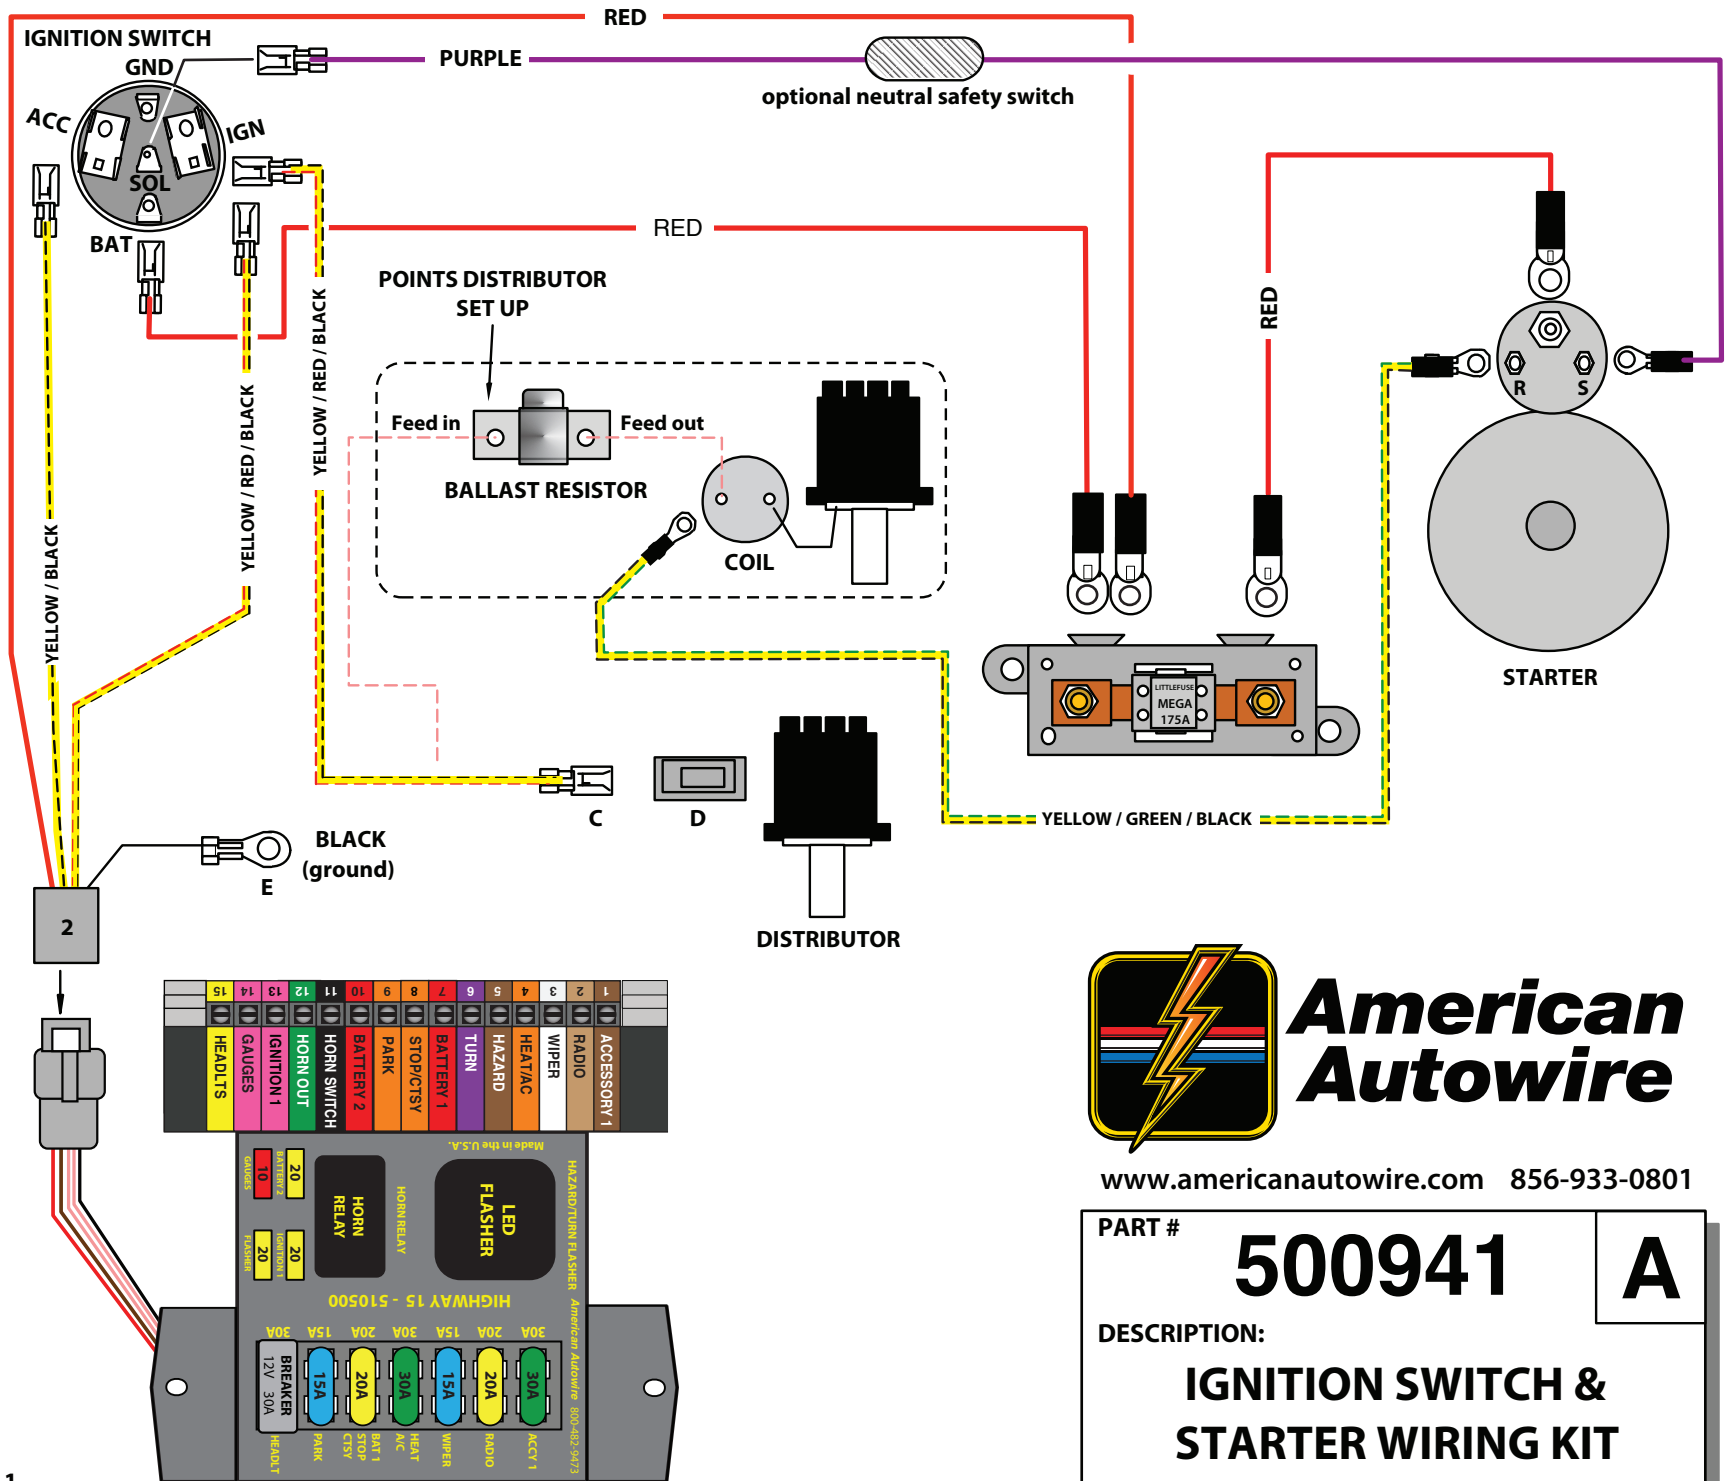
RED
IGNITION SWITCH
GND
PURPLE
optional neutral safety switch
ACC
IGN
SOL
BAT
RED
POINTS DISTRIBUTOR SET UP
RED
Feed in
Feed out
BALLAST RESISTOR
COIL
YELLOW / BLACK
YELLOW / RED / BLACK
YELLOW / RED / BLACK
R
S
STARTER
LITTLEFUSE
MEGA
175A
C
D
YELLOW / GREEN / BLACK
BLACK
(ground)
E
2
DISTRIBUTOR
15 14 13 12 11 10 9 8 7 6 5 4 3 2 1
HEADLTS
GAUGES
IGNITION 1
HORN OUT
HORN SWITCH
BATTERY 2
PARK
STOP/CTSY
BATTERY 1
TURN
HAZARD
HEAT/AC
WIPER
RADIO
ACCESSORY 1
Made in the U.S.A.
10
20
GAUGES
BATTERY 2
HORN RELAY
HORN RELAY
LED FLASHER
HAZARD/TURN FLASHER
20
20
FLASHER
IGNITION
HIGHWAY 15 - 510500
American Autowire
30A 15A 20A 30A 15A 20A 30A
BREAKER 12V 30A
15A
20A
30A
15A
20A
30A
HEADLT
PARK
STOP CTSY
BAT 1
HEAT A/C
WIPER
RADIO
ACCY 1
800-482-9473
American
Autowire
www.americanautowire.com 856-933-0801
PART #
500941
A
DESCRIPTION:
IGNITION SWITCH &
STARTER WIRING KIT